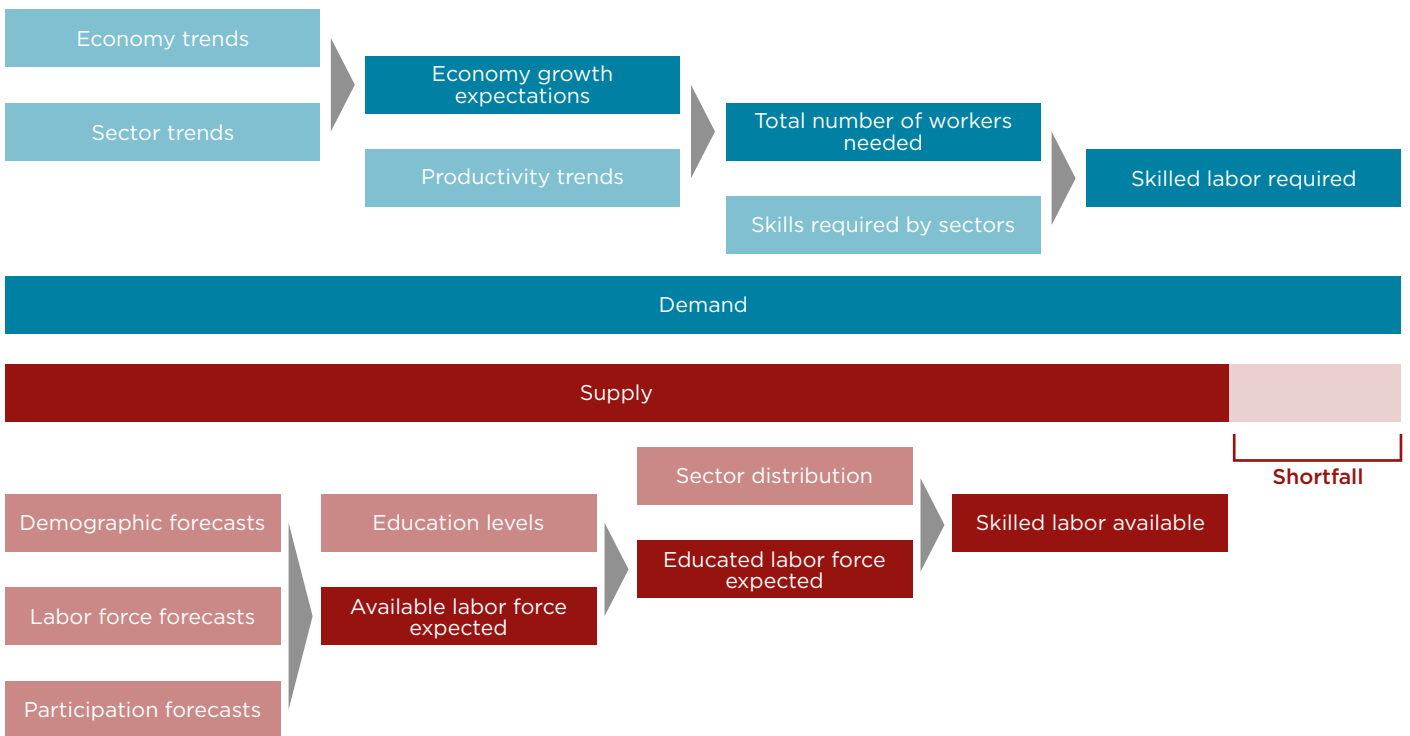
Economy trends

Sector trends

Economy growth expectations

Productivity trends

Total number of workers needed

Skills required by sectors

Skilled labor required

Demand

Supply

Shortfall

Demographic forecasts

Labor force forecasts

Participation forecasts

Education levels

Available labor force expected

Sector distribution

Educated labor force expected

Skilled labor available